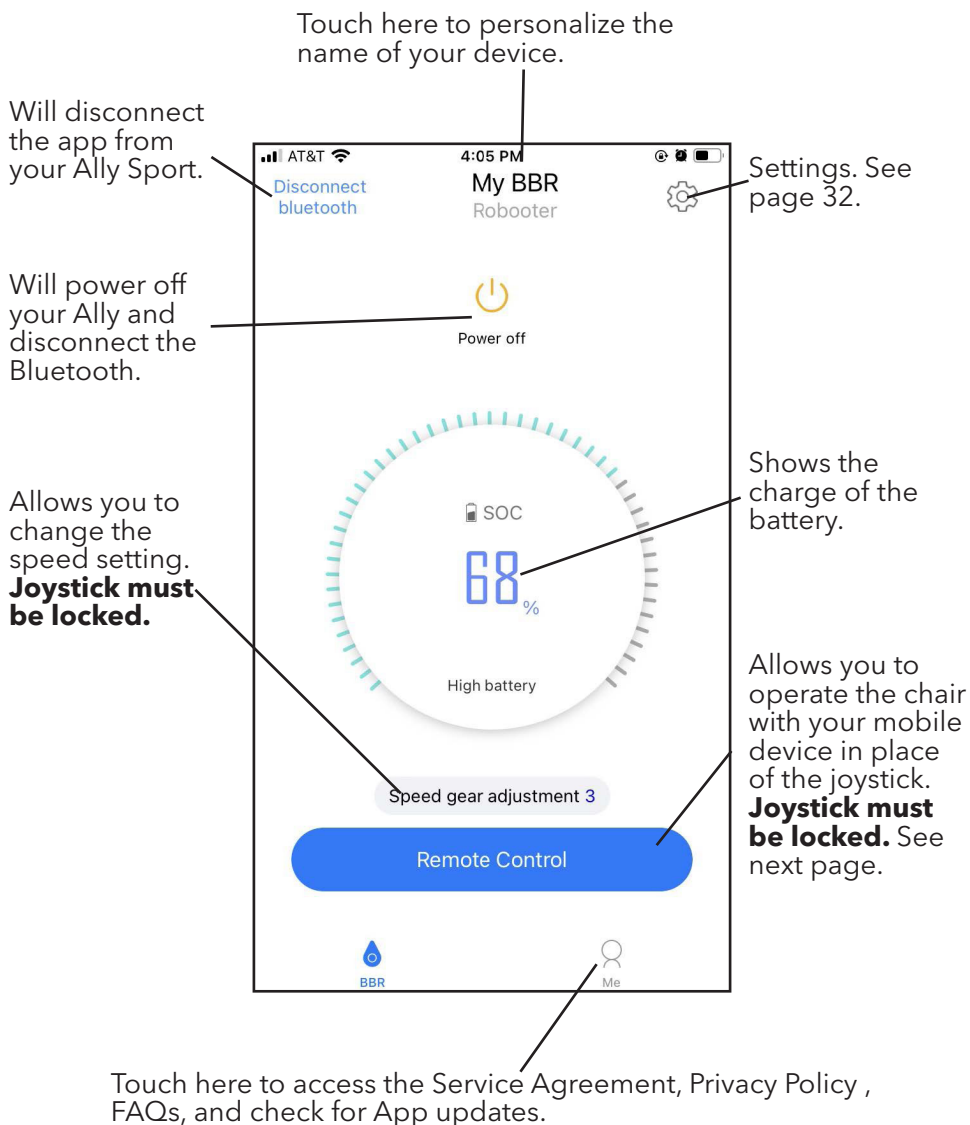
Touch here to personalize the name of your device.

Will disconnect the app from your Ally Sport.

AT&T

4:05 PM

Disconnect bluetooth

My BBR

Robooter

Settings. See page 32.

Will power off your Ally and disconnect the Bluetooth.

Power off

Shows the charge of the battery.

Allows you to change the speed setting. **Joystick must be locked.**

SOC

68 %

High battery

Allows you to operate the chair with your mobile device in place of the joystick. **Joystick must be locked.** See next page.

Speed gear adjustment 3

Remote Control

BBR

Me

Touch here to access the Service Agreement, Privacy Policy , FAQs, and check for App updates.